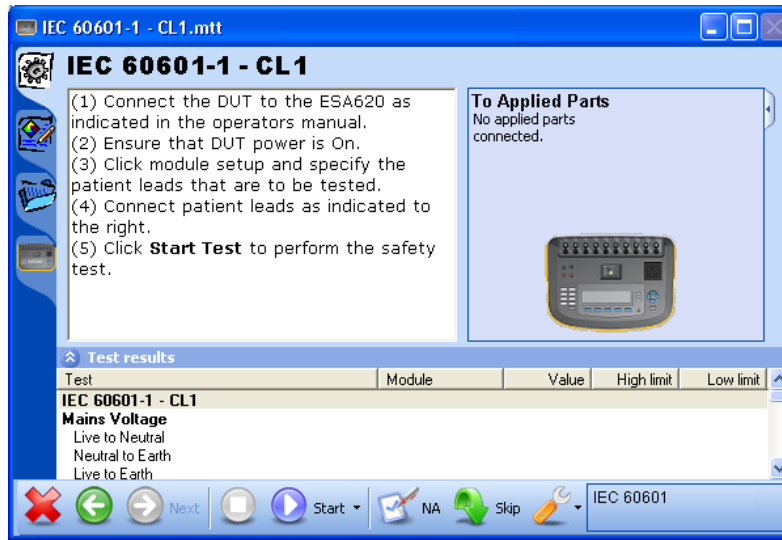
IEC 60601-1 - CL1.mtt

IEC 60601-1 - CL1

(1) Connect the DUT to the ESA620 as indicated in the operators manual.
(2) Ensure that DUT power is On.
(3) Click module setup and specify the patient leads that are to be tested.
(4) Connect patient leads as indicated to the right.
(5) Click **Start Test** to perform the safety test.

To Applied Parts
No applied parts connected.

Test results

| Test | Module | Value | High limit | Low limit |
|---|---|---|---|---|
| IEC 60601-1 - CL1 | | | | |
| Mains Voltage | | | | |
| Live to Neutral | | | | |
| Neutral to Earth | | | | |
| Live to Earth | | | | |

Next Start NA Skip IEC 60601